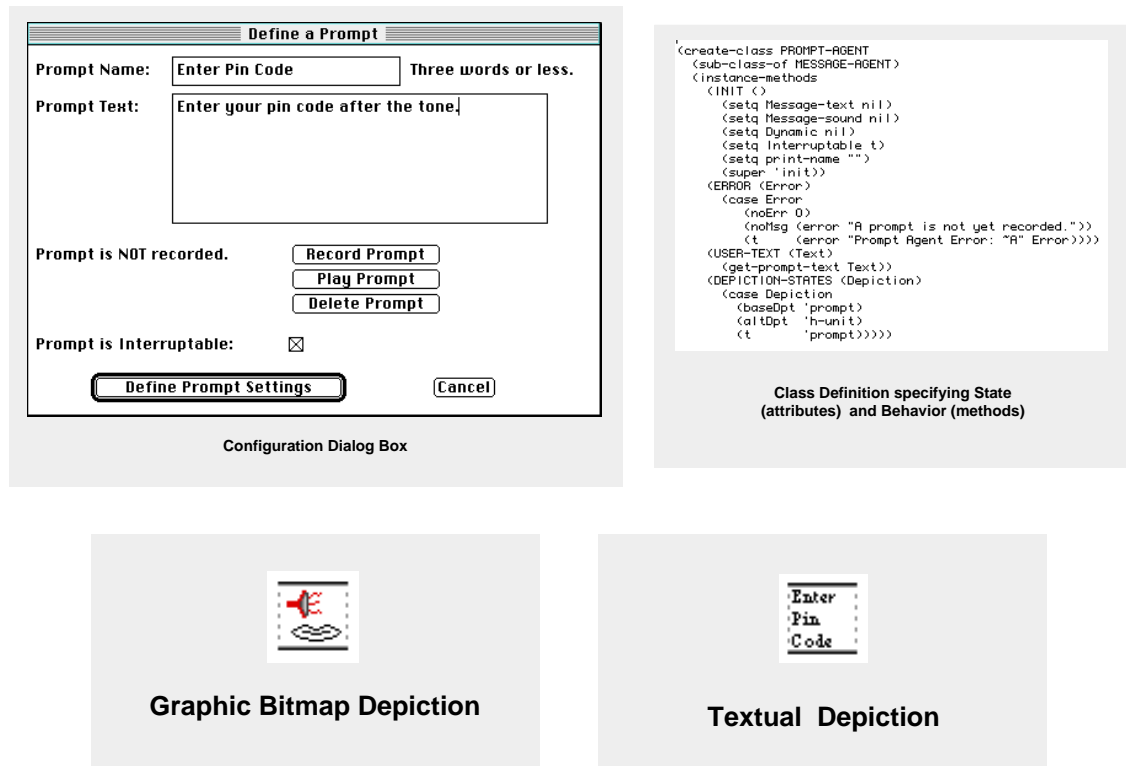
Define a Prompt

Prompt Name: Enter Pin Code Three words or less.

Prompt Text: Enter your pin code after the tone.

Prompt is NOT recorded.

Record Prompt

Play Prompt

Delete Prompt

Prompt is Interruptable: ☒

Define Prompt Settings

Cancel

Configuration Dialog Box

'(create-class PROMPT-AGENT
  (sub-class-of MESSAGE-AGENT)
  (instance-methods
    (INIT ()
      (setq Message-text nil)
      (setq Message-sound nil)
      (setq Dynamic nil)
      (setq Interruptable t)
      (setq print-name "")
      (super 'init))
    (ERROR (Error)
      (case Error
        (noErr 0)
        (noMsg (error "A prompt is not yet recorded."))
        (t      (error "Prompt Agent Error: ~A" Error))))
    (USER-TEXT (Text)
      (get-prompt-text Text))
    (DEPICTION-STATES (Depiction)
      (case Depiction
        (baseDpt 'prompt)
        (altDpt  'h-unit)
        (t        'prompt)))))

Class Definition specifying State (attributes) and Behavior (methods)

Graphic Bitmap Depiction

Enter
Pin
Code

Textual Depiction